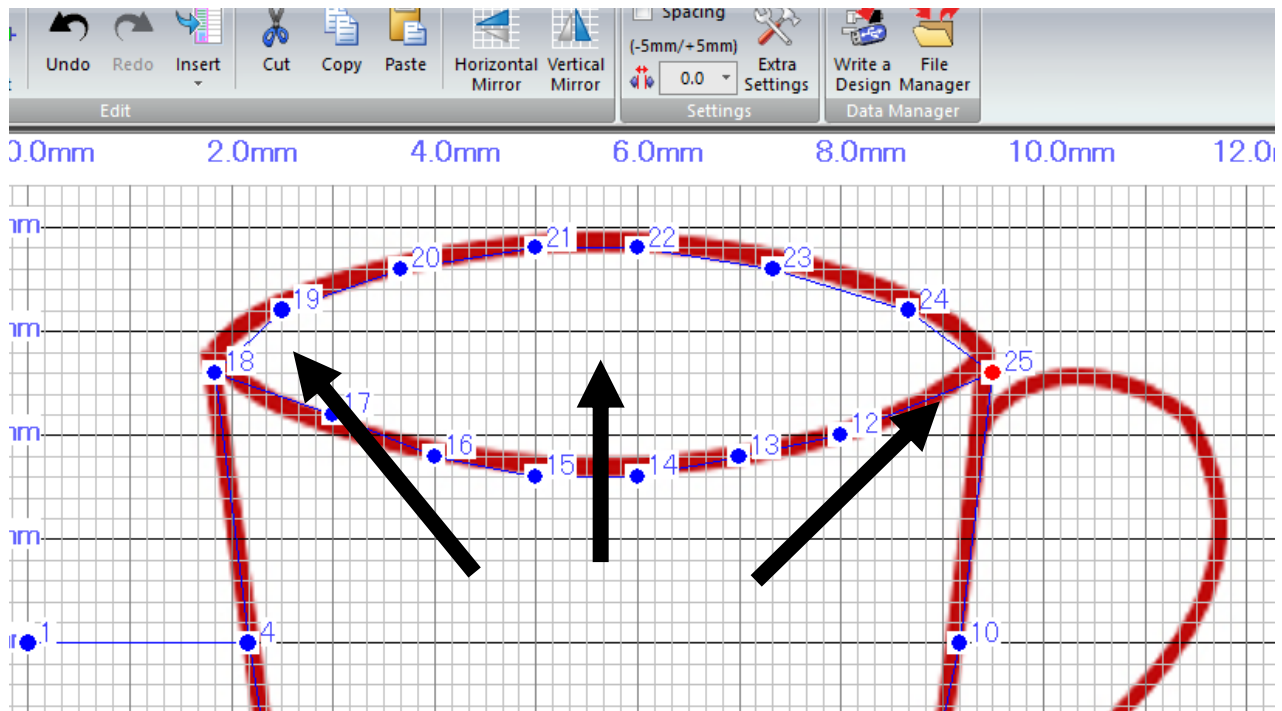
Undo Redo Insert
Edit
Cut Copy Paste
Horizontal Mirror Vertical Mirror
Spacing
(-5mm/+5mm)
0.0
Extra Settings
Settings
Write a Design File Manager
Data Manager

0.0mm 2.0mm 4.0mm 6.0mm 8.0mm 10.0mm 12.0

mm
mm
mm
mm

21 22 20 23 19 24 18 25 17 12 16 13 15 14 1 4 10